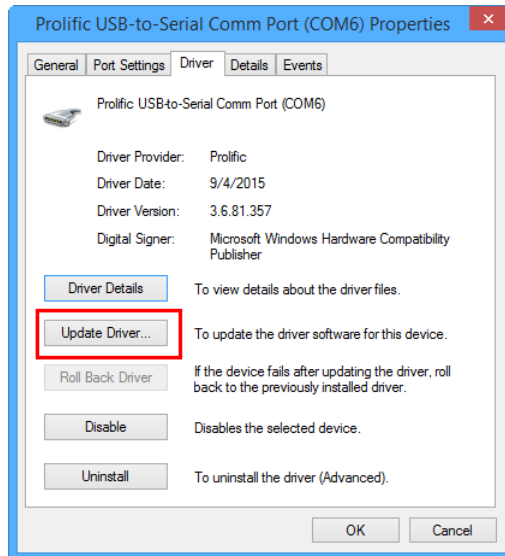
Prolific USB-to-Serial Comm Port (COM6) Properties

General | Port Settings | Driver | Details | Events

Prolific USB-to-Serial Comm Port (COM6)

| | |
|---|---|
| Driver Provider: | Prolific |
| Driver Date: | 9/4/2015 |
| Driver Version: | 3.6.81.357 |
| Digital Signer: | Microsoft Windows Hardware Compatibility Publisher |

Driver Details — To view details about the driver files.

Update Driver... — To update the driver software for this device.

Roll Back Driver — If the device fails after updating the driver, roll back to the previously installed driver.

Disable — Disables the selected device.

Uninstall — To uninstall the driver (Advanced).

OK Cancel